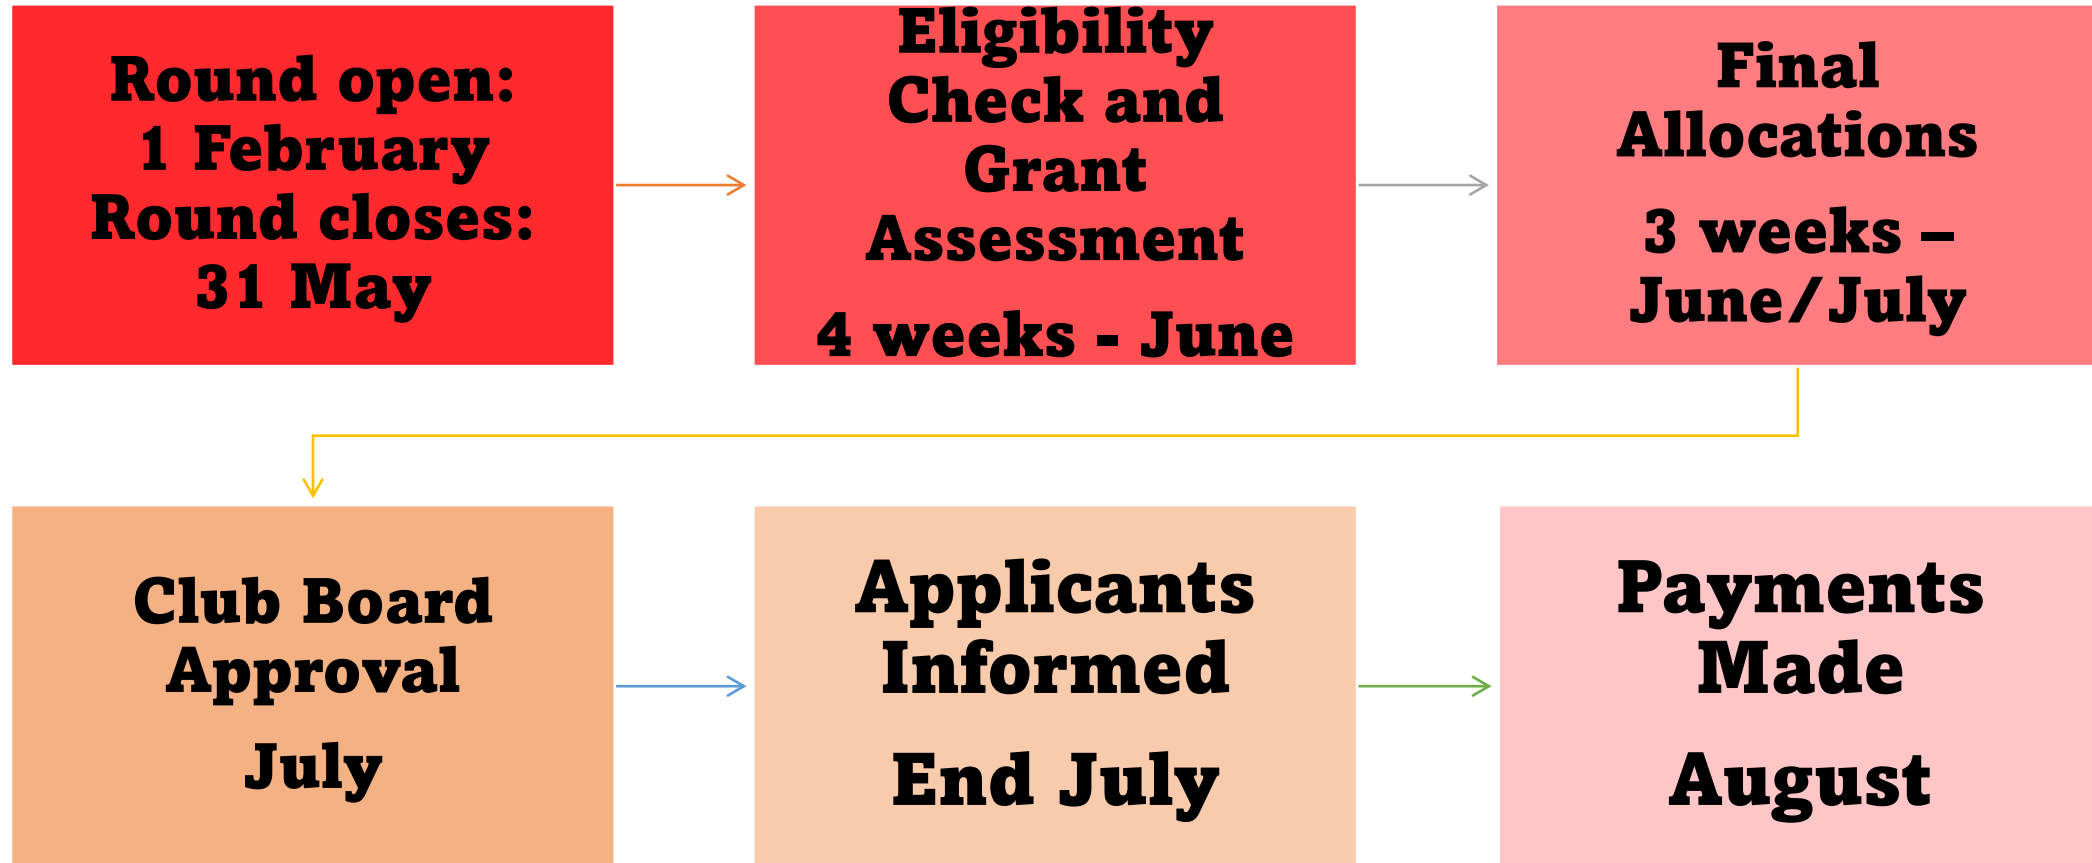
Round open: 1 February
Round closes: 31 May

Eligibility Check and Grant Assessment

4 weeks - June

Final Allocations

3 weeks – June/July

Club Board Approval

July

Applicants Informed

End July

Payments Made

August